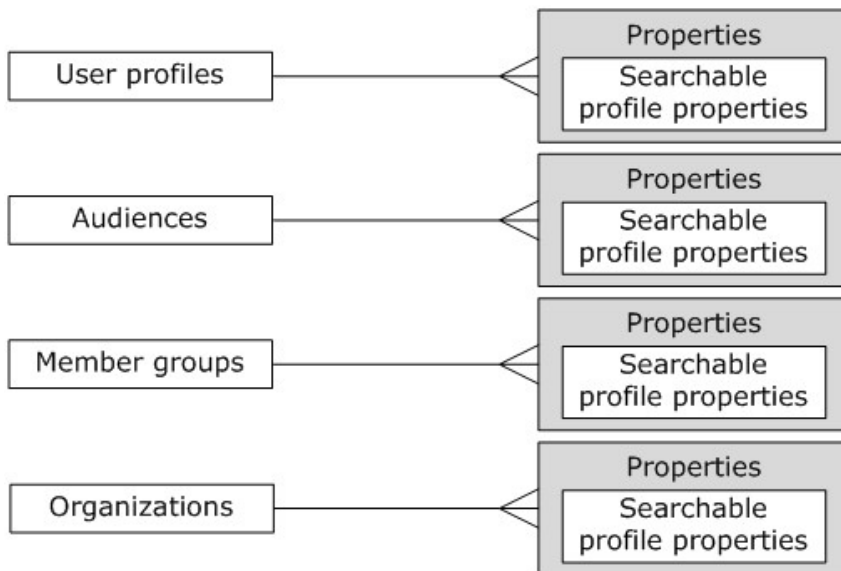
User profiles

Properties
Searchable profile properties

Audiences

Properties
Searchable profile properties

Member groups

Properties
Searchable profile properties

Organizations

Properties
Searchable profile properties